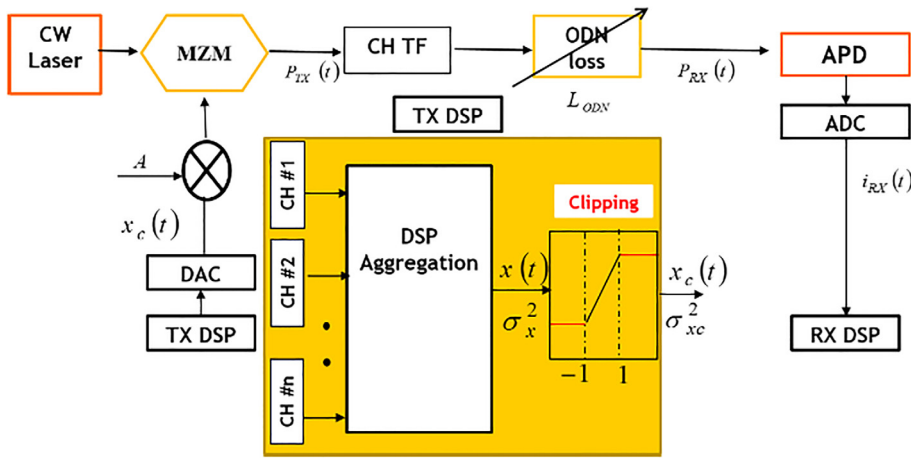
CW Laser

MZM

$P_{TX}(t)$

CH TF

ODN loss

$L_{ODN}$

$P_{RX}(t)$

APD

ADC

$i_{RX}(t)$

RX DSP

TX DSP

$A$

$x_c(t)$

DAC

TX DSP

CH #1

CH #2

CH #n

DSP Aggregation

$x(t)$

$\sigma_x^2$

Clipping

$-1$

$1$

$x_c(t)$

$\sigma_{xc}^2$